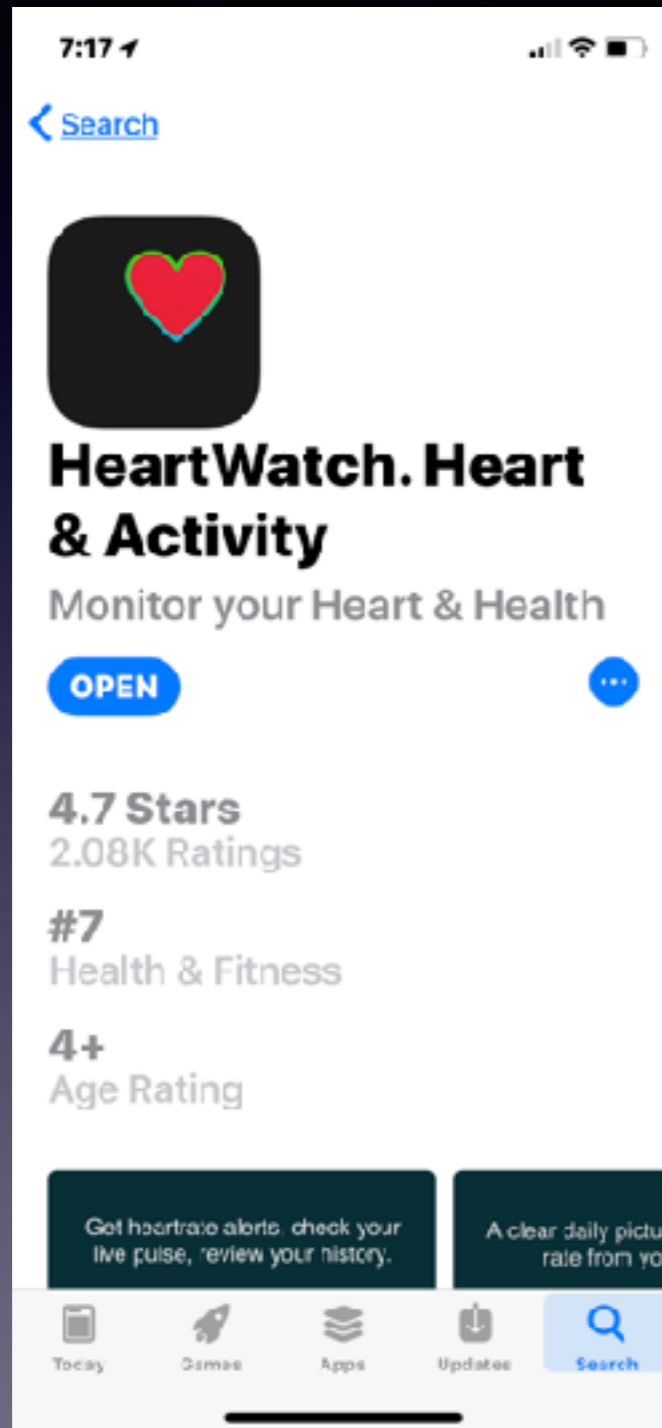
7:17

Search

HeartWatch. Heart & Activity

Monitor your Heart & Health

OPEN

4.7 Stars
2.08K Ratings

#7
Health & Fitness

4+
Age Rating

Get heartrate alerts, check your live pulse, review your history.

A clear daily pictu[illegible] rate from yo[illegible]

Today
Games
Apps
Updates
Search